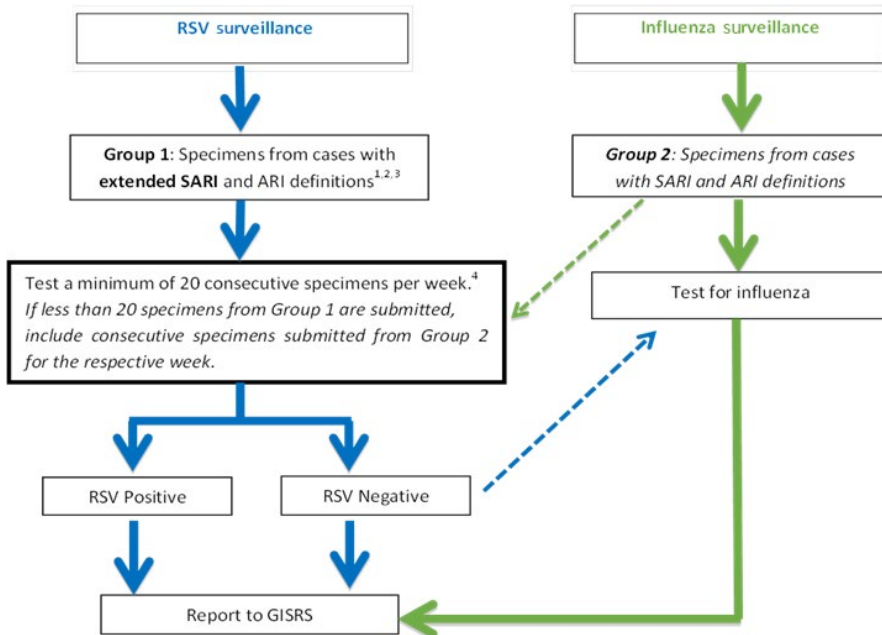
RSV surveillance

Influenza surveillance

**Group 1**: Specimens from cases with **extended SARI** and ARI definitions$^{1,2,3}$

*Group 2: Specimens from cases with SARI and ARI definitions*

Test a minimum of 20 consecutive specimens per week.$^{4}$ *If less than 20 specimens from Group 1 are submitted, include consecutive specimens submitted from Group 2 for the respective week.*

Test for influenza

RSV Positive

RSV Negative

Report to GISRS